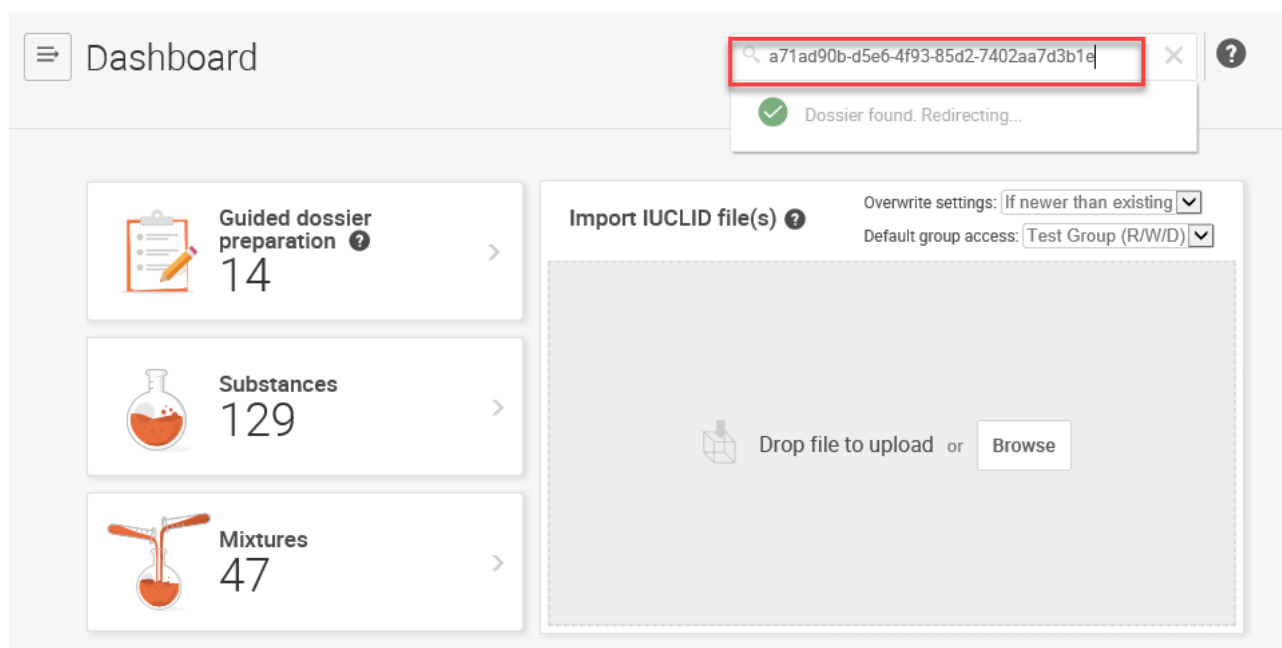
Dashboard

a71ad90b-d5e6-4f93-85d2-7402aa7d3b1e

Dossier found. Redirecting...

Guided dossier preparation
14

Substances
129

Mixtures
47

Import IUCLID file(s)

Overwrite settings: If newer than existing

Default group access: Test Group (R/W/D)

Drop file to upload or Browse